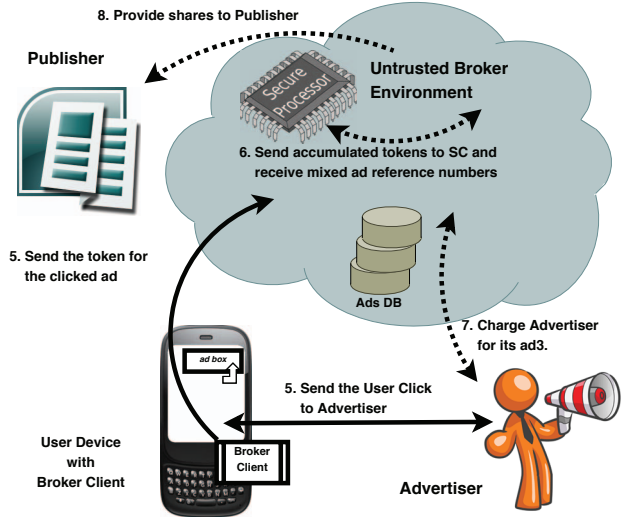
8. Provide shares to Publisher

Publisher

Secure Processor

Untrusted Broker Environment

6. Send accumulated tokens to SC and receive mixed ad reference numbers

5. Send the token for the clicked ad

Ads DB

7. Charge Advertiser for its ad3.

ad box

5. Send the User Click to Advertiser

User Device with Broker Client

Broker Client

Advertiser